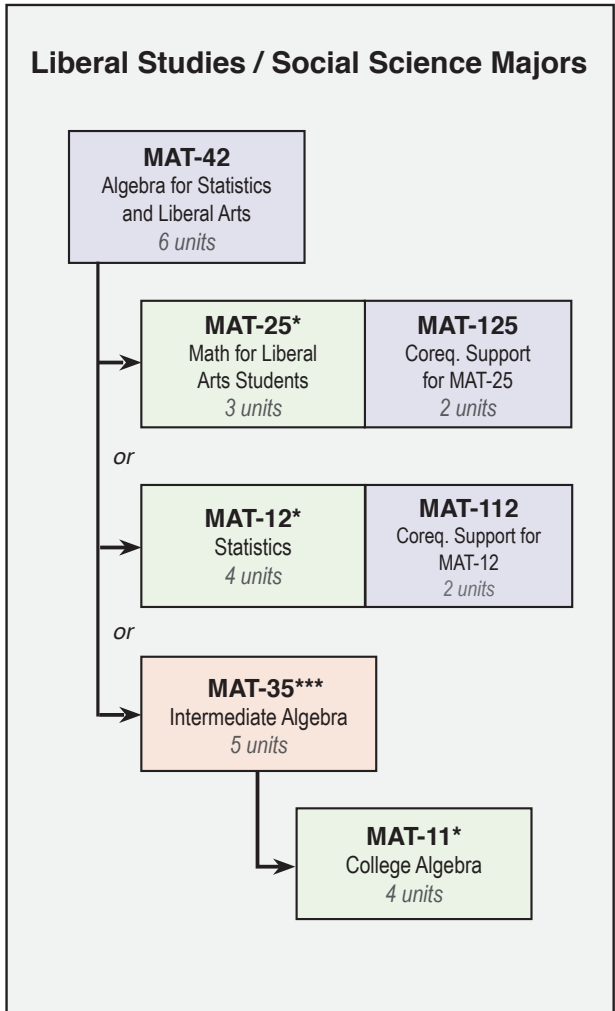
Liberal Studies / Social Science Majors

MAT-42
Algebra for Statistics and Liberal Arts
6 units

MAT-25*
Math for Liberal Arts Students
3 units

MAT-125
Coreq. Support for MAT-25
2 units

or

MAT-12*
Statistics
4 units

MAT-112
Coreq. Support for MAT-12
2 units

or

MAT-35***
Intermediate Algebra
5 units

MAT-11*
College Algebra
4 units